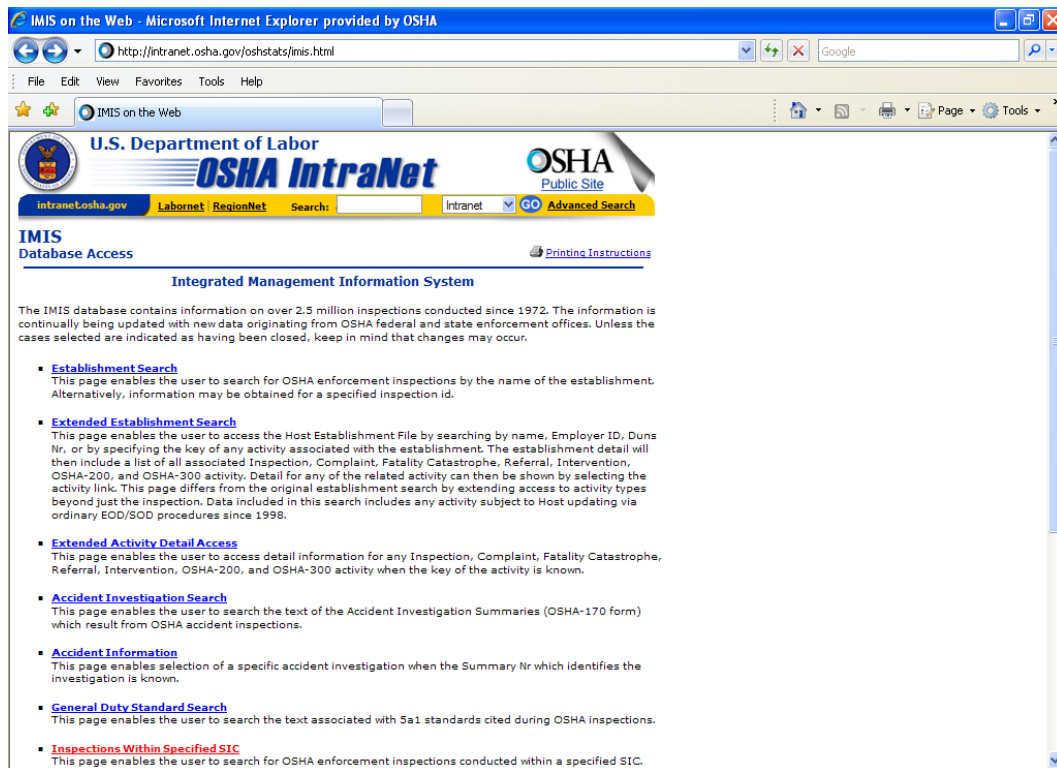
IMIS on the Web - Microsoft Internet Explorer provided by OSHA

http://intranet.osha.gov/oshstats/imis.html

Google

File Edit View Favorites Tools Help

IMIS on the Web

Page ▾ Tools ▾

U.S. Department of Labor
OSHA IntraNet

OSHA
Public Site

intranet.osha.gov Labornet | RegionNet Search: Intranet GO Advanced Search

IMIS
Database Access

Printing Instructions

Integrated Management Information System

The IMIS database contains information on over 2.5 million inspections conducted since 1972. The information is continually being updated with new data originating from OSHA federal and state enforcement offices. Unless the cases selected are indicated as having been closed, keep in mind that changes may occur.

- Establishment Search
This page enables the user to search for OSHA enforcement inspections by the name of the establishment. Alternatively, information may be obtained for a specified inspection id.

- Extended Establishment Search
This page enables the user to access the Host Establishment File by searching by name, Employer ID, Duns Nr, or by specifying the key of any activity associated with the establishment. The establishment detail will then include a list of all associated Inspection, Complaint, Fatality Catastrophe, Referral, Intervention, OSHA-200, and OSHA-300 activity. Detail for any of the related activity can then be shown by selecting the activity link. This page differs from the original establishment search by extending access to activity types beyond just the inspection. Data included in this search includes any activity subject to Host updating via ordinary EOD/SOD procedures since 1998.

- Extended Activity Detail Access
This page enables the user to access detail information for any Inspection, Complaint, Fatality Catastrophe, Referral, Intervention, OSHA-200, and OSHA-300 activity when the key of the activity is known.

- Accident Investigation Search
This page enables the user to search the text of the Accident Investigation Summaries (OSHA-170 form) which result from OSHA accident inspections.

- Accident Information
This page enables selection of a specific accident investigation when the Summary Nr which identifies the investigation is known.

- General Duty Standard Search
This page enables the user to search the text associated with 5a1 standards cited during OSHA inspections.

- Inspections Within Specified SIC
This page enables the user to search for OSHA enforcement inspections conducted within a specified SIC.